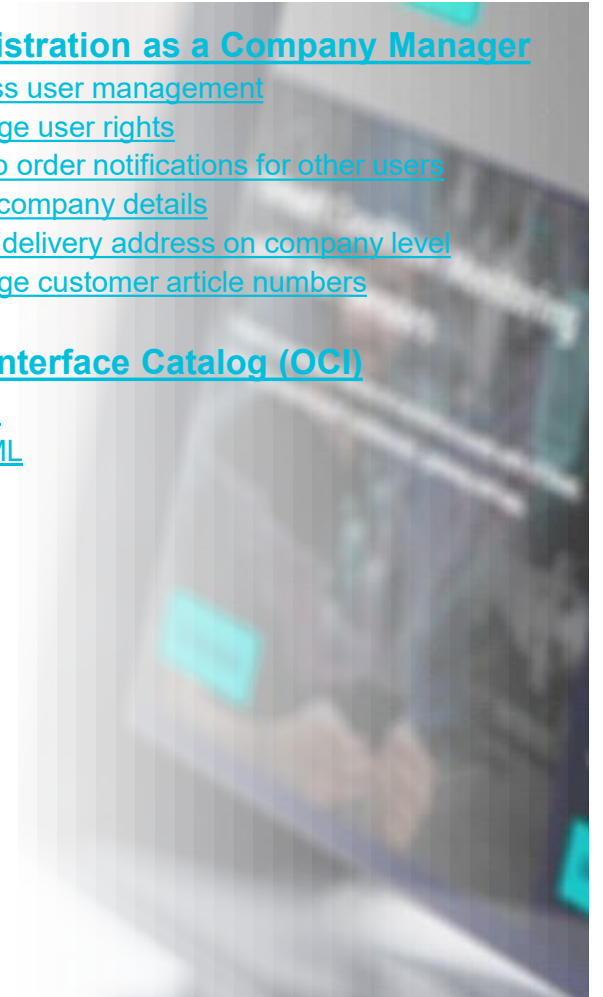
istration as a Company Manager
ss user management
ge user rights
o order notifications for other users
company details
delivery address on company level
ge customer article numbers

nterface Catalog (OCI)
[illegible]
ML